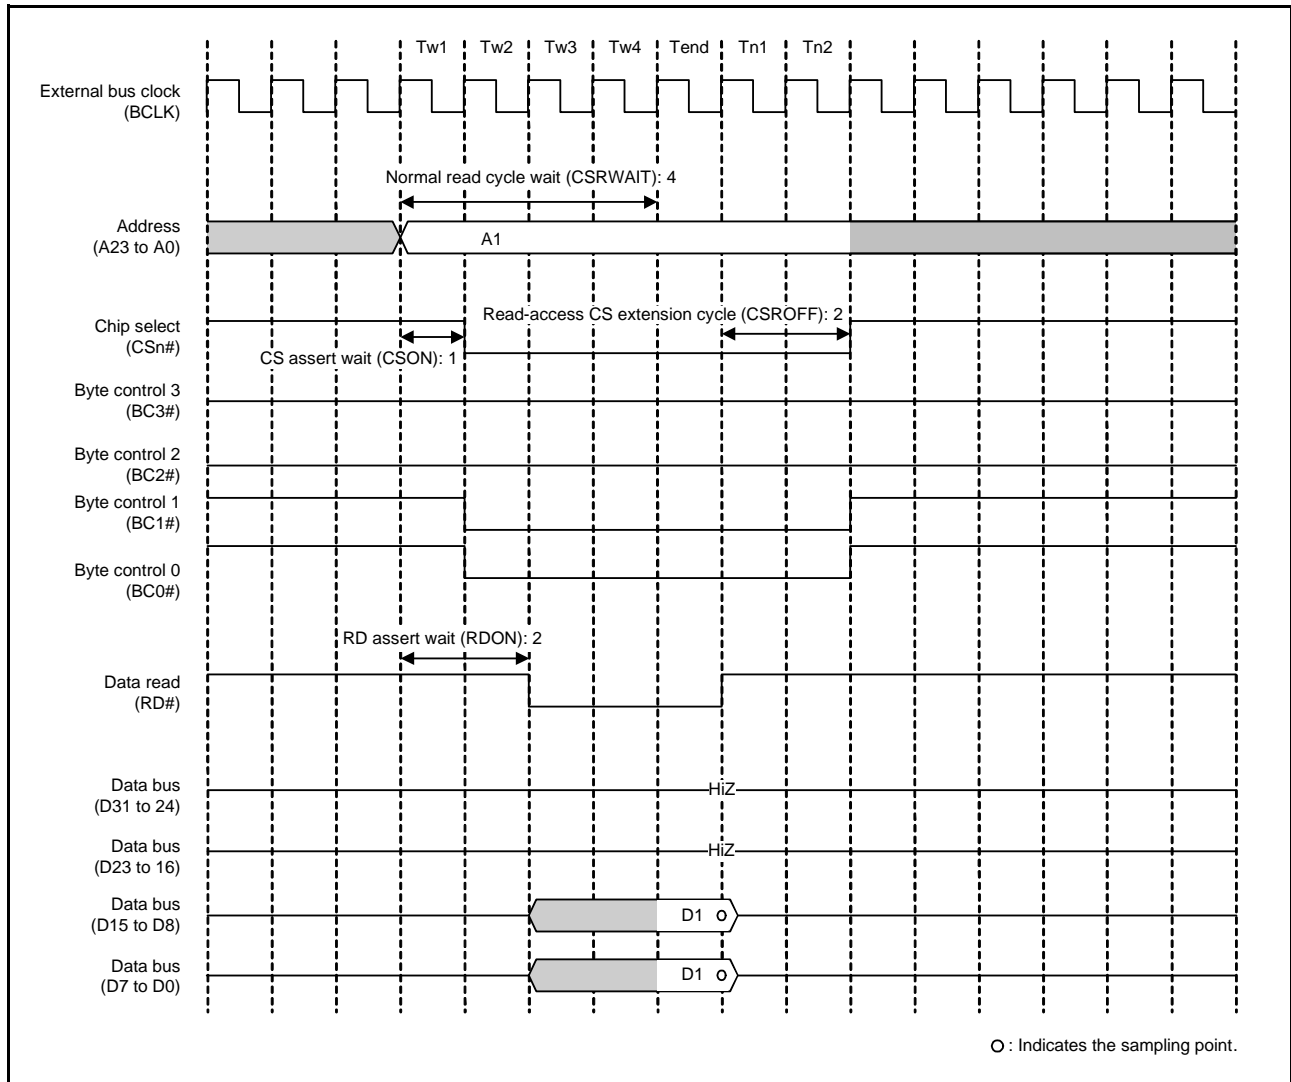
Tw1 Tw2 Tw3 Tw4 Tend Tn1 Tn2

External bus clock (BCLK)

Normal read cycle wait (CSRWAIT): 4

Address (A23 to A0)

A1

Chip select (CSn#)

Read-access CS extension cycle (CSROFF): 2

CS assert wait (CSON): 1

Byte control 3 (BC3#)

Byte control 2 (BC2#)

Byte control 1 (BC1#)

Byte control 0 (BC0#)

RD assert wait (RDON): 2

Data read (RD#)

Data bus (D31 to 24)

HiZ

Data bus (D23 to 16)

HiZ

Data bus (D15 to D8)

D1

Data bus (D7 to D0)

D1

○: Indicates the sampling point.